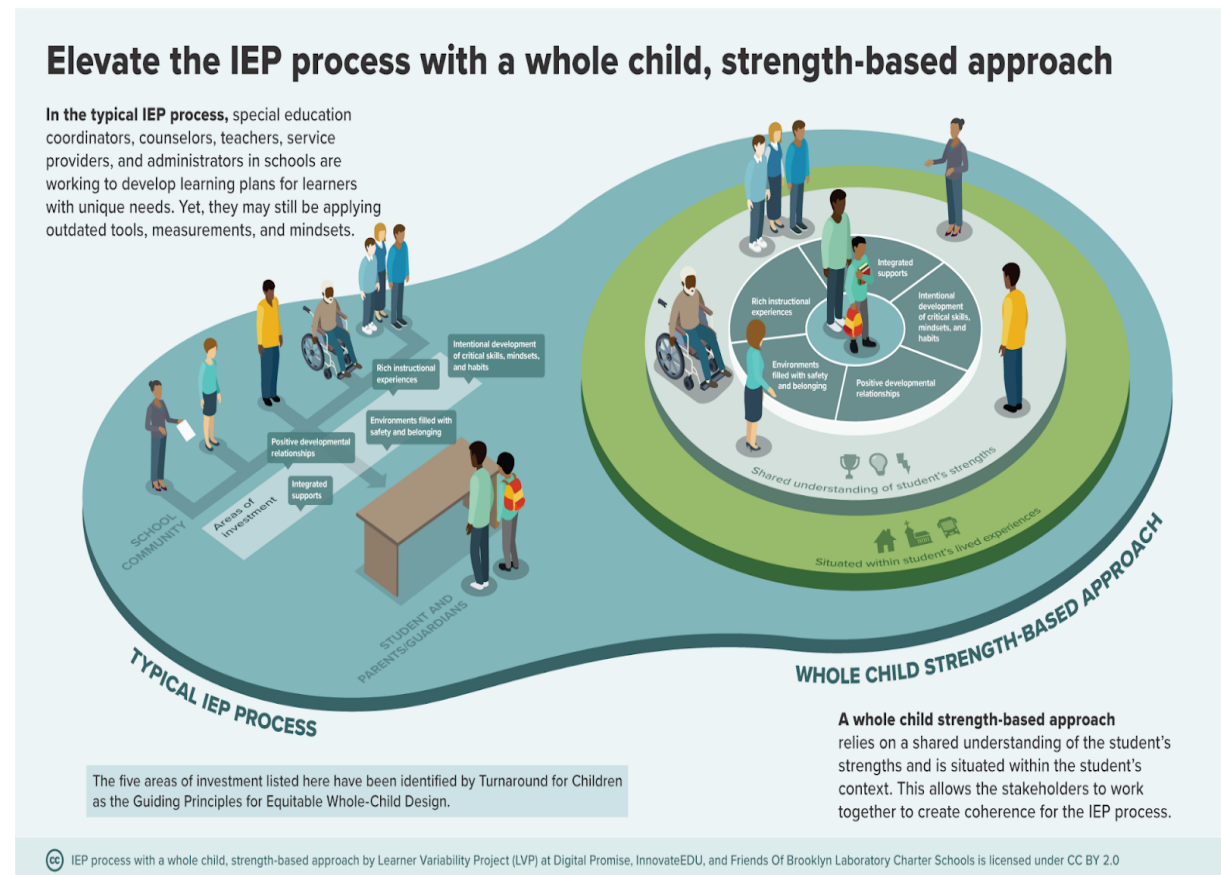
Elevate the IEP process with a whole child, strength-based approach

**In the typical IEP process,** special education coordinators, counselors, teachers, service providers, and administrators in schools are working to develop learning plans for learners with unique needs. Yet, they may still be applying outdated tools, measurements, and mindsets.

Intentional development of critical skills, mindsets, and habits

Rich instructional experiences

Environments filled with safety and belonging

Positive developmental relationships

Integrated supports

Areas of investment

SCHOOL COMMUNITY

STUDENT AND PARENTS/GUARDIANS

TYPICAL IEP PROCESS

Integrated supports

Intentional development of critical skills, mindsets, and habits

Rich instructional experiences

Environments filled with safety and belonging

Positive developmental relationships

Shared understanding of student's strengths

Situated within student's lived experiences

WHOLE CHILD STRENGTH-BASED APPROACH

**A whole child strength-based approach** relies on a shared understanding of the student's strengths and is situated within the student's context. This allows the stakeholders to work together to create coherence for the IEP process.

The five areas of investment listed here have been identified by Turnaround for Children as the Guiding Principles for Equitable Whole-Child Design.

IEP process with a whole child, strength-based approach by Learner Variability Project (LVP) at Digital Promise, InnovateEDU, and Friends Of Brooklyn Laboratory Charter Schools is licensed under CC BY 2.0